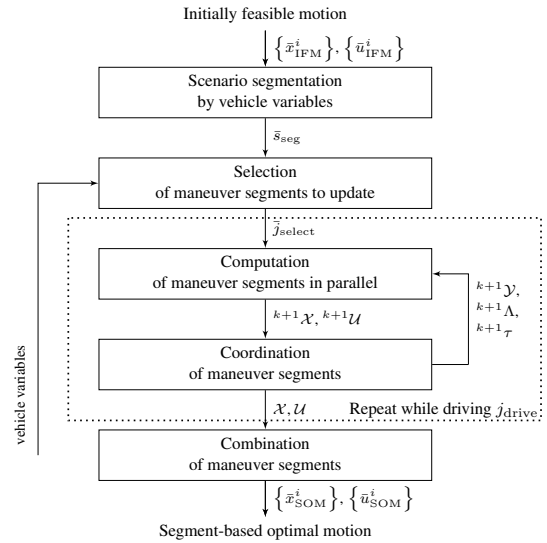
Initially feasible motion

$\left\{\bar{x}^i_{\mathrm{IFM}}\right\}, \left\{\bar{u}^i_{\mathrm{IFM}}\right\}$

Scenario segmentation by vehicle variables

$\bar{s}_{\mathrm{seg}}$

Selection of maneuver segments to update

$\bar{j}_{\mathrm{select}}$

Computation of maneuver segments in parallel

${}^{k+1}\mathcal{Y}$, ${}^{k+1}\Lambda$, ${}^{k+1}\tau$

${}^{k+1}\mathcal{X}$, ${}^{k+1}\mathcal{U}$

Coordination of maneuver segments

vehicle variables

$\mathcal{X}, \mathcal{U}$

Repeat while driving $j_{\mathrm{drive}}$

Combination of maneuver segments

$\left\{\bar{x}^i_{\mathrm{SOM}}\right\}, \left\{\bar{u}^i_{\mathrm{SOM}}\right\}$

Segment-based optimal motion